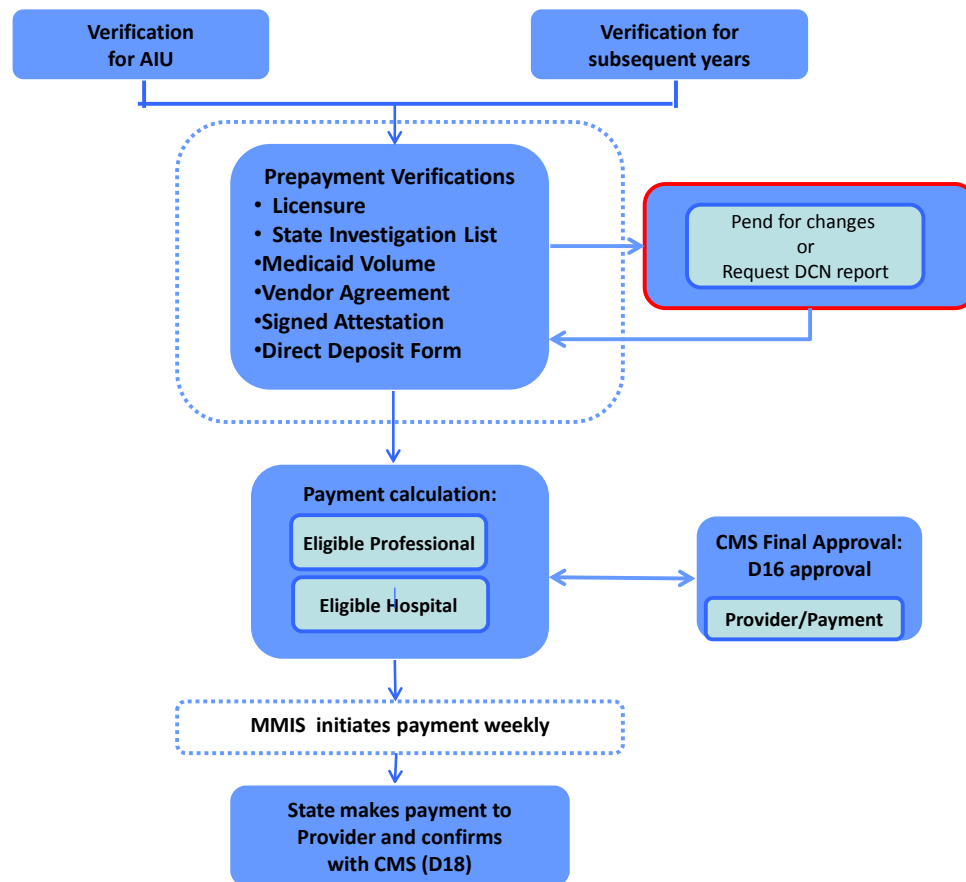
Verification for AIU

Verification for subsequent years

Prepayment Verifications
• Licensure
• State Investigation List
•Medicaid Volume
•Vendor Agreement
•Signed Attestation
•Direct Deposit Form

Pend for changes
or
Request DCN report

Payment calculation:
Eligible Professional
Eligible Hospital

CMS Final Approval: D16 approval
Provider/Payment

MMIS initiates payment weekly

State makes payment to Provider and confirms with CMS (D18)